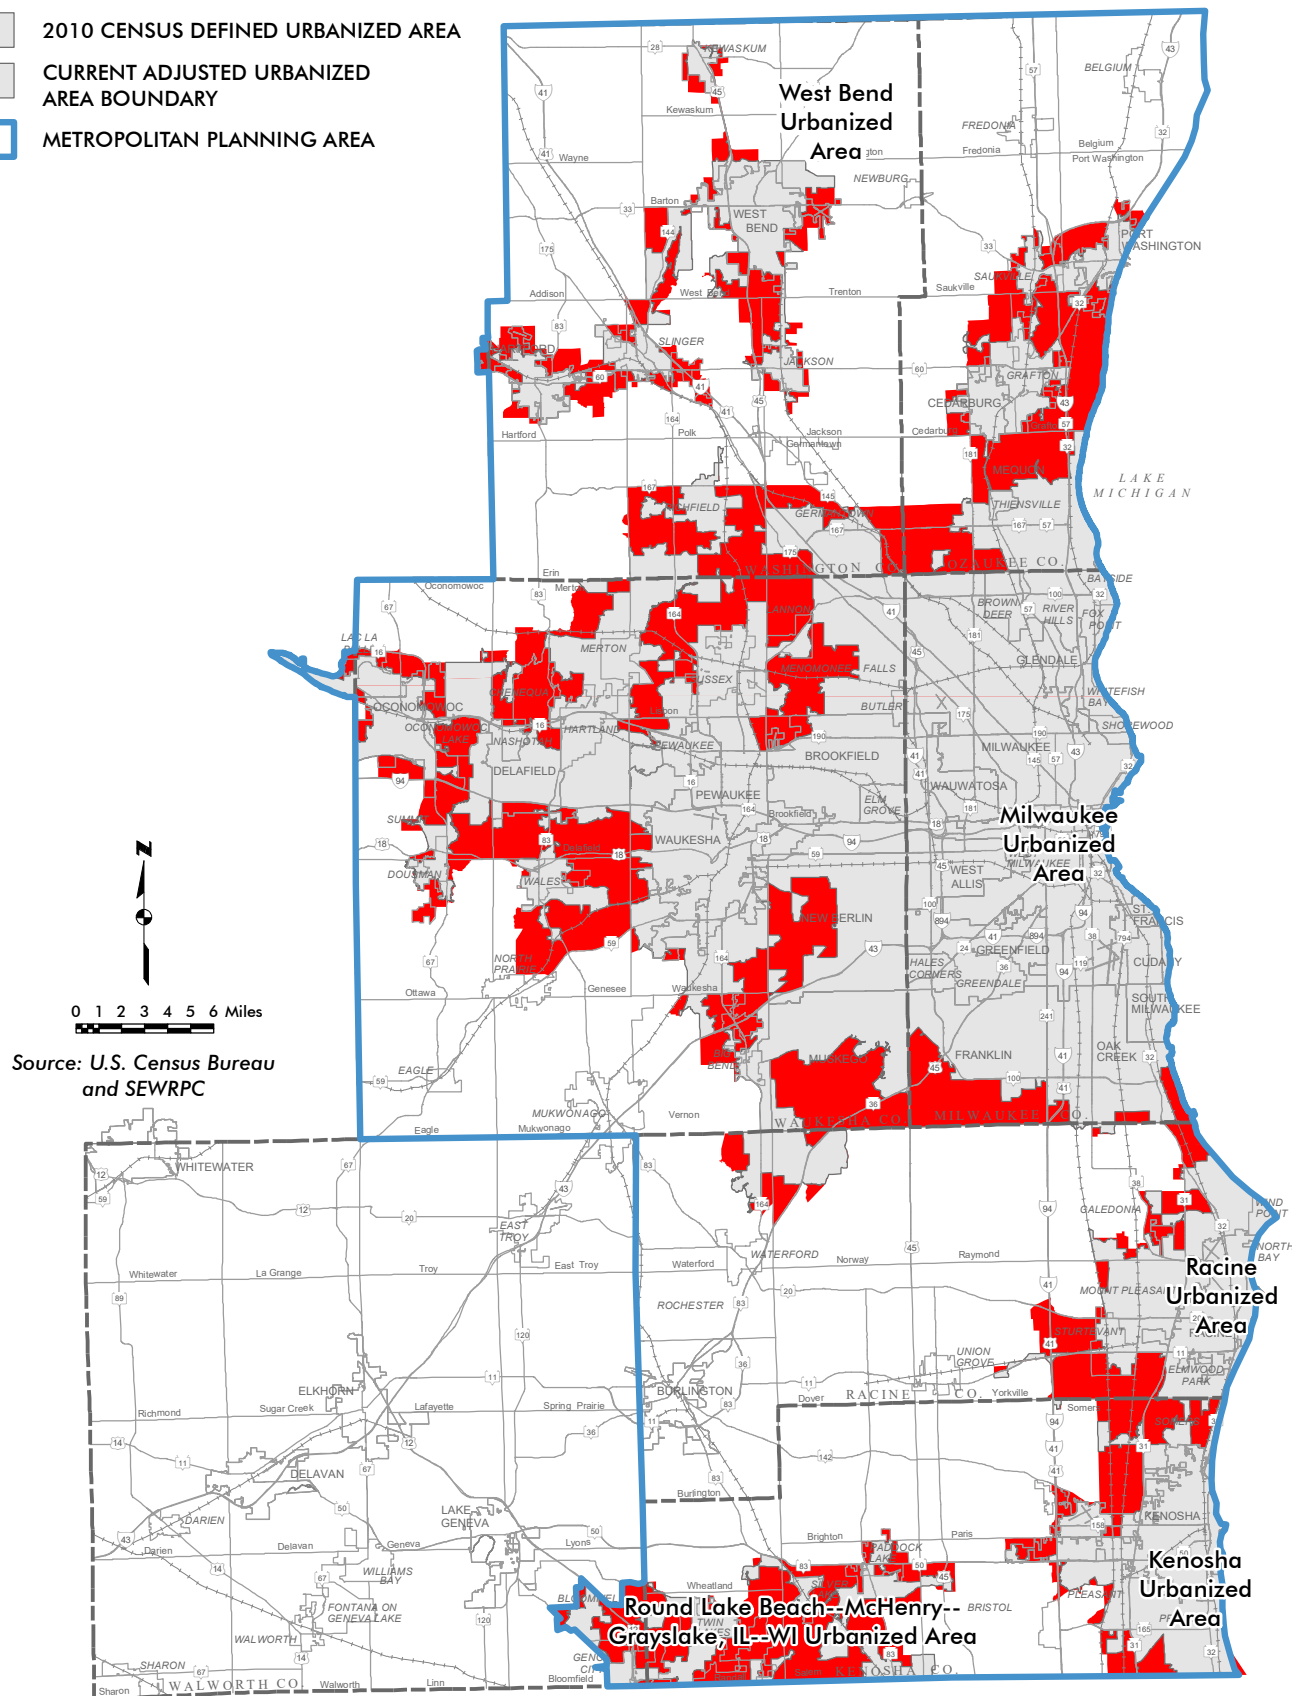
2010 CENSUS DEFINED URBANIZED AREA
CURRENT ADJUSTED URBANIZED AREA BOUNDARY
METROPOLITAN PLANNING AREA

West Bend Urbanized Area

Milwaukee Urbanized Area

Racine Urbanized Area

Kenosha Urbanized Area

Round Lake Beach--McHenry--Grayslake, IL--WI Urbanized Area

LAKE MICHIGAN

N

0 1 2 3 4 5 6 Miles

Source: U.S. Census Bureau and SEWRPC

KEWASKUM
Kewaskum
Wayne
Barton
WEST BEND
West Bend
Addison
NEWBURG
Trenton
FREDONIA
Fredonia
BELGIUM
Belgium
Port Washington
PORT WASHINGTON
SAUKVILLE
Saukville
GRAFTON
CEDARBURG
Cedarburg
SLINGER
JACKSON
Jackson
Germantown
Polk
Hartford
MEQUON
THIENSVILLE
GERMANTOWN
WASHINGTON CO.
OZAUKEE CO.
BAYSIDE
BROWN DEER
RIVER HILLS
FOX POINT
GLENDALE
WHITEFISH BAY
SHOREWOOD
Erin
Oconomowoc
Merton
MERTON
LANNON
MENOMONEE FALLS
SUSSEX
Lisbon
BUTLER
CHENEQUA
OCONOMOWOC
OCONOMOWOC LAKE
NASHOTAH
HARTLAND
PEWAUKEE
DELAFIELD
Delafield
BROOKFIELD
Brookfield
MILWAUKEE
WAUWATOSA
ELM GROVE
PEWAUKEE
WAUKESHA
Waukesha
SUMMIT
DOUSMAN
WALES
WEST MILWAUKEE
WEST ALLIS
ST. FRANCIS
CUDAHY
NEW BERLIN
GREENFIELD
HALES CORNERS
GREENDALE
SOUTH MILWAUKEE
NORTH PRAIRIE
Genesee
Ottawa
FRANKLIN
OAK CREEK
MUSKEGO
BIG BEND
EAGLE
Eagle
MUKWONAGO
Mukwonago
Vernon
WAUKESHA CO.
MILWAUKEE CO.
WHITEWATER
Whitewater
La Grange
EAST TROY
East Troy
Troy
WATERFORD
Waterford
Norway
Raymond
CALEDONIA
WIND POINT
NORTH BAY
MOUNT PLEASANT
STURTEVANT
RACINE
ELMWOOD PARK
UNION GROVE
Dover
RACINE CO.
Yorkville
ROCHESTER
BURLINGTON
Burlington
ELKHORN
Richmond
Sugar Creek
Lafayette
Spring Prairie
DELAVAN
Delavan
DARIEN
Darien
LAKE GENEVA
Geneva
Lyons
WILLIAMS BAY
FONTANA ON GENEVA LAKE
WALWORTH
SHARON
Sharon
Walworth
WALWORTH CO.
Linn
Bloomfield
GENOA CITY
BLOOMFIELD
TWIN LAKES
Wheatland
Brighton
PADDOCK LAKE
SILVER LAKE
Salem
Paris
BRISTOL
Somers
SOMERS
KENOSHA
PLEASANT PRAIRIE
KENOSHA CO.